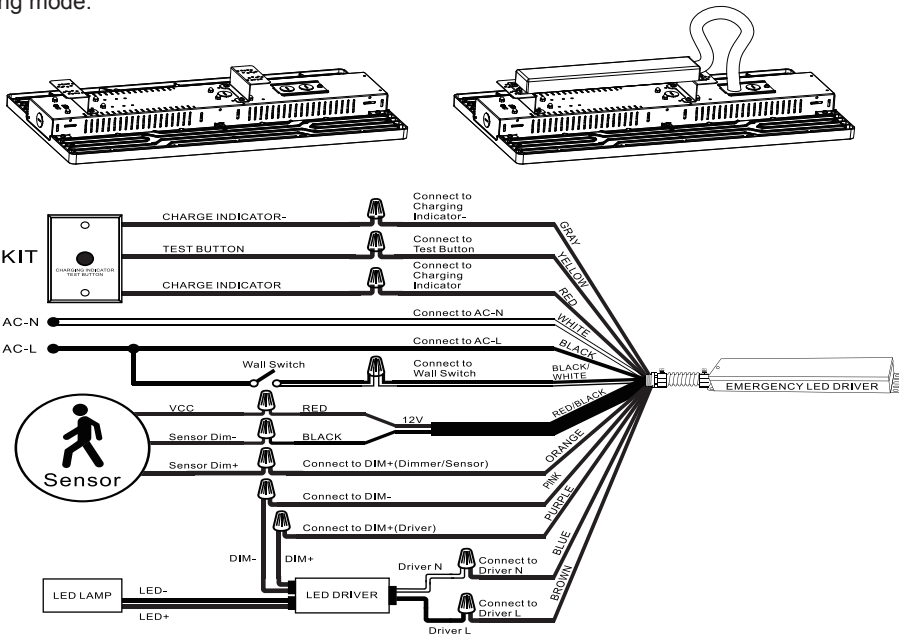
ng mode.

KIT

CHARGING INDICATOR TEST BUTTON

CHARGE INDICATOR-

Connect to Charging Indicator-

GRAY

TEST BUTTON

Connect to Test Button

YELLOW

CHARGE INDICATOR

Connect to Charging Indicator

RED

AC-N

Connect to AC-N

WHITE

AC-L

Connect to AC-L

BLACK

Wall Switch

Connect to Wall Switch

BLACK/ WHITE

EMERGENCY LED DRIVER

Sensor

VCC

RED

12V

RED/BLACK

Sensor Dim-

BLACK

Sensor Dim+

Connect to DIM+(Dimmer/Sensor)

ORANGE

Connect to DIM-

PINK

Connect to DIM+(Driver)

PURPLE

DIM-

DIM+

BLUE

Driver N

Connect to Driver N

LED LAMP

LED-

LED+

LED DRIVER

Connect to Driver L

Driver L

BROWN